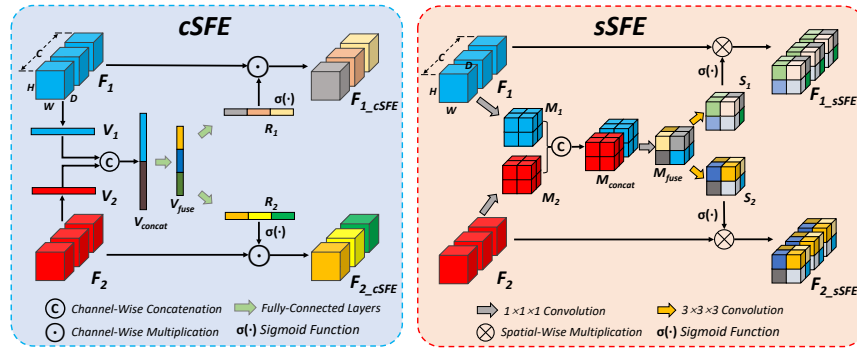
cSFE

C

H

W

D

$F_1$

$V_1$

C

$V_2$

$V_{concat}$

$V_{fuse}$

σ(·)

$R_1$

$F_{1\_cSFE}$

$R_2$

σ(·)

$F_2$

$F_{2\_cSFE}$

C Channel-Wise Concatenation

Fully-Connected Layers

⊙ Channel-Wise Multiplication

σ(·) Sigmoid Function

sSFE

C

H

W

D

$F_1$

$M_1$

C

$M_2$

$M_{concat}$

$M_{fuse}$

σ(·)

$S_1$

$F_{1\_sSFE}$

$S_2$

σ(·)

$F_2$

$F_{2\_sSFE}$

1 ×1 ×1 Convolution

3 ×3 ×3 Convolution

Spatial-Wise Multiplication

σ(·) Sigmoid Function